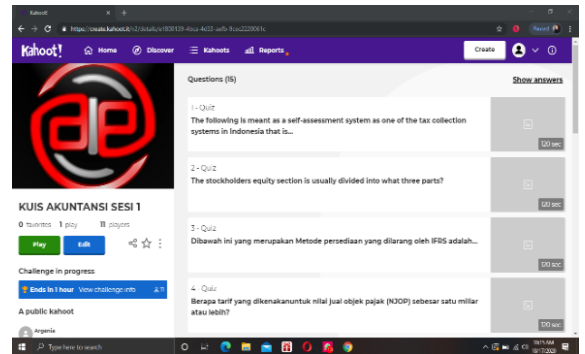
Kahoot

https://create.kahoot.it/v2/details/1800139-4bca-4e53-aefb-9cac2220061c

Kahoot! Home Discover Kahoots Reports

Create

KUIS AKUNTANSI SESI 1

0 favorites 1 play 11 players

Play Edit

Challenge in progress

Ends in 1 hour View challenge info

A public kahoot

Argenia

Questions (15)

Show answers

1 - Quiz
The following is meant as a self-assessment system as one of the tax collection systems in Indonesia that is...

120 sec

2 - Quiz
The stockholders equity section is usually divided into what three parts?

120 sec

3 - Quiz
Dibawah ini yang merupakan Metode persediaan yang dilarang oleh IFRS adalah...

120 sec

4 - Quiz
Berapa tarif yang dikenakanuntuk nilai jual objek pajak (NJOP) sebesar satu milliar atau lebih?

120 sec

Type here to search

10:11 AM
10/17/2020